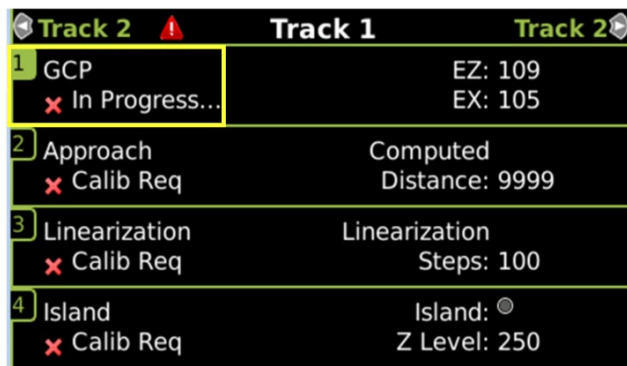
Track 2 Track 1 Track 2

1 GCP
In Progress...
EZ: 109
EX: 105

2 Approach
Calib Req
Computed
Distance: 9999

3 Linearization
Calib Req
Linearization
Steps: 100

4 Island
Calib Req
Island:
Z Level: 250